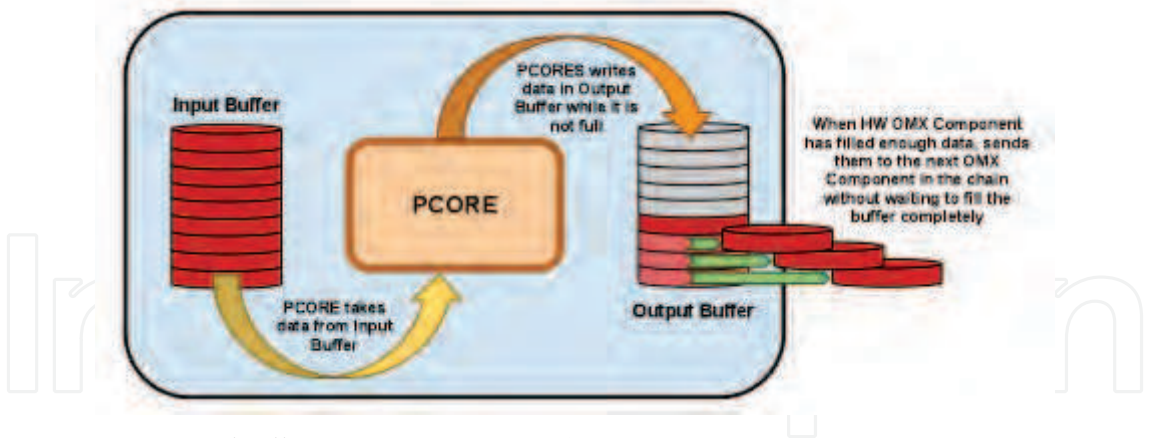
Input Buffer

PCORES writes data in Output Buffer while it is not full

PCORE

When HW OMX Component has filled enough data, sends them to the next OMX Component in the chain without waiting to fill the buffer completely

PCORE takes data from Input Buffer

Output Buffer